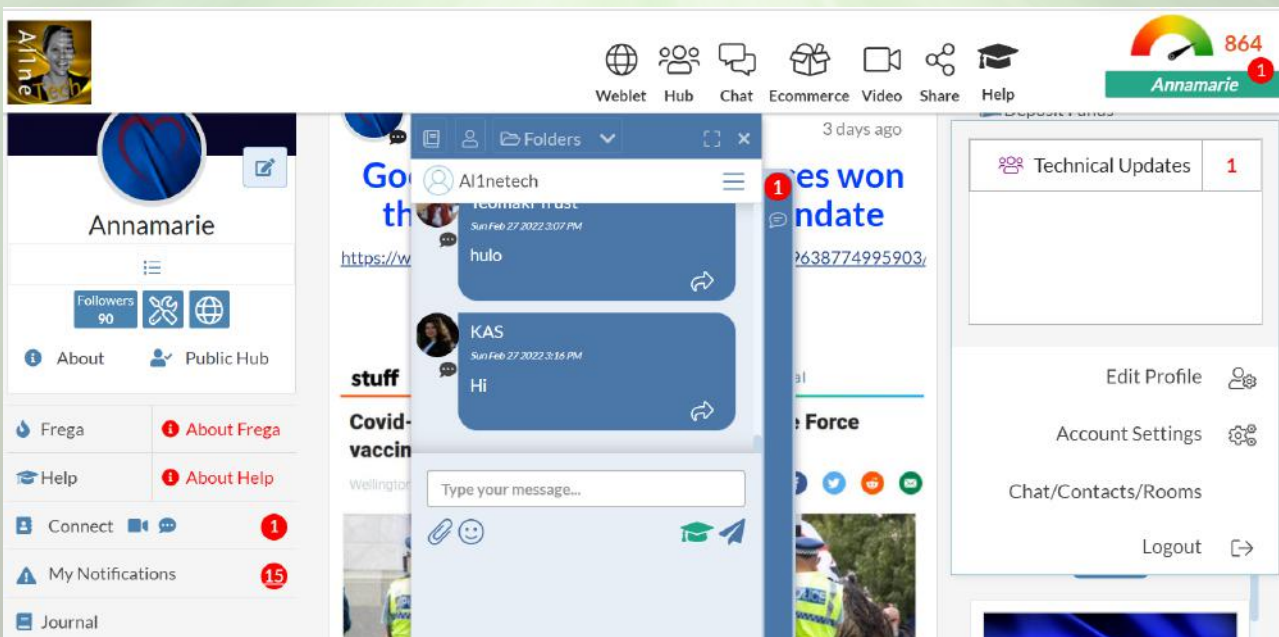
Al1neTech

Weblet Hub Chat Ecommerce Video Share Help

864

Annamarie 1

Annamarie

Followers 90

About Public Hub

Frega About Frega

Help About Help

Connect 1

My Notifications 15

Journal

3 days ago

Go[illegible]es won th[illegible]ndate

https://w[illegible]9638774995903/

stuff

Covid-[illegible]e Force vaccin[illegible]

Wellington

Folders

Al1netech

1

Teomaki Trust
Sun Feb 27 2022 3:07 PM
hulo

KAS
Sun Feb 27 2022 3:16 PM
Hi

Type your message...

Technical Updates 1

Edit Profile

Account Settings

Chat/Contacts/Rooms

Logout